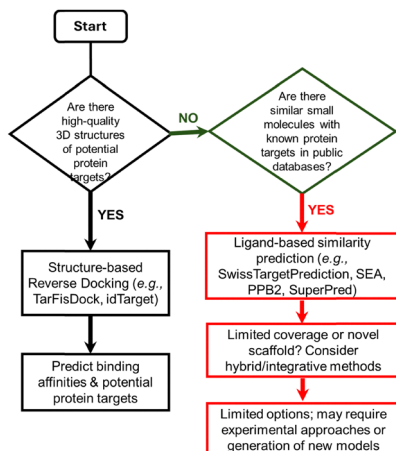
Start

Are there high-quality 3D structures of potential protein targets?

NO

Are there similar small molecules with known protein targets in public databases?

YES

YES

Structure-based Reverse Docking (*e.g.,* TarFisDock, idTarget)

Ligand-based similarity prediction (*e.g.,* SwissTargetPrediction, SEA, PPB2, SuperPred)

Limited coverage or novel scaffold? Consider hybrid/integrative methods

Predict binding affinities & potential protein targets

Limited options; may require experimental approaches or generation of new models